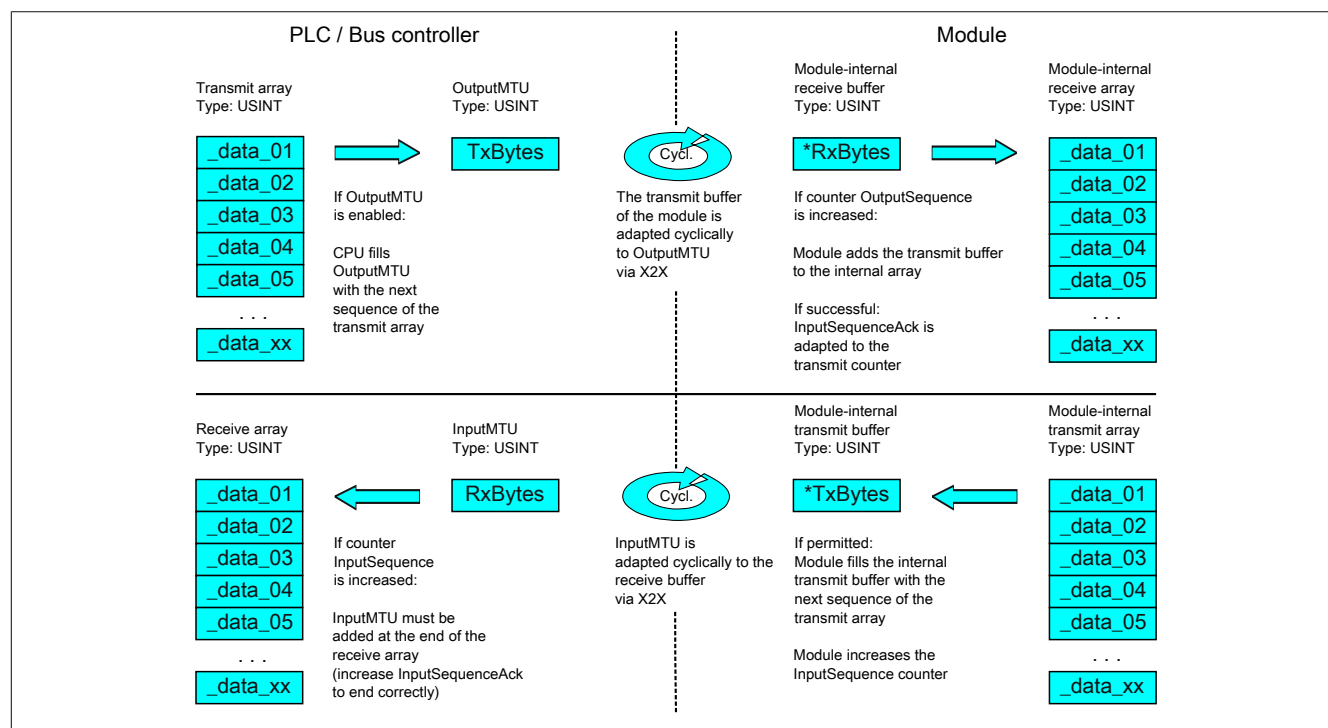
PLC / Bus controller

Module

Transmit array
Type: USINT

_data_01
_data_02
_data_03
_data_04
_data_05
. . .
_data_xx

OutputMTU
Type: USINT

TxBytes

If OutputMTU is enabled:

CPU fills OutputMTU with the next sequence of the transmit array

Cycl.

The transmit buffer of the module is adapted cyclically to OutputMTU via X2X

Module-internal receive buffer
Type: USINT

*RxBytes

If counter OutputSequence is increased:

Module adds the transmit buffer to the internal array

If successful: InputSequenceAck is adapted to the transmit counter

Module-internal receive array
Type: USINT

_data_01
_data_02
_data_03
_data_04
_data_05
. . .
_data_xx

Receive array
Type: USINT

_data_01
_data_02
_data_03
_data_04
_data_05
. . .
_data_xx

InputMTU
Type: USINT

RxBytes

If counter InputSequence is increased:

InputMTU must be added at the end of the receive array (increase InputSequenceAck to end correctly)

Cycl.

InputMTU is adapted cyclically to the receive buffer via X2X

Module-internal transmit buffer
Type: USINT

*TxBytes

If permitted:
Module fills the internal transmit buffer with the next sequence of the transmit array

Module increases the InputSequence counter

Module-internal transmit array
Type: USINT

_data_01
_data_02
_data_03
_data_04
_data_05
. . .
_data_xx